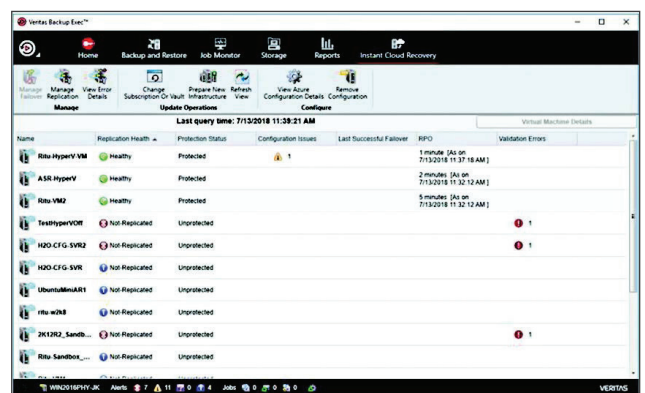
Veritas Backup Exec™

Home | Backup and Restore | Job Monitor | Storage | Reports | Instant Cloud Recovery

Manage Failover | Manage Replication | View Error Details
Manage

Change Subscription Or Vault | Prepare New Infrastructure | Refresh View
Update Operations

View Azure Configuration Details | Remove Configuration
Configure

Last query time: 7/13/2018 11:39:21 AM

Virtual Machine Details

| Name | Replication Health | Protection Status | Configuration Issues | Last Successful Failover | RPO | Validation Errors |
|---|---|---|---|---|---|---|
| Ritu-HyperV-VM | Healthy | Protected | 1 | | 1 minute [As on 7/13/2018 11:37:18 AM] | |
| ASR-HyperV | Healthy | Protected | | | 2 minutes [As on 7/13/2018 11:32:12 AM] | |
| Ritu-VM2 | Healthy | Protected | | | 5 minutes [As on 7/13/2018 11:32:12 AM] | |
| TestHyperVOff | Not-Replicated | Unprotected | | | | 1 |
| H2O-CFG-SVR2 | Not-Replicated | Unprotected | | | | 1 |
| H2O-CFG-SVR | Not-Replicated | Unprotected | | | | |
| UbuntuMiniAR1 | Not-Replicated | Unprotected | | | | |
| rtu-w2k8 | Not-Replicated | Unprotected | | | | |
| 2K12R2_Sandb... | Not-Replicated | Unprotected | | | | 1 |
| Ritu-Sandbox_... | Not-Replicated | Unprotected | | | | |

WIN2016PHY-JK Alerts 7 11 0 4 Jobs 0 0 0 VERITAS